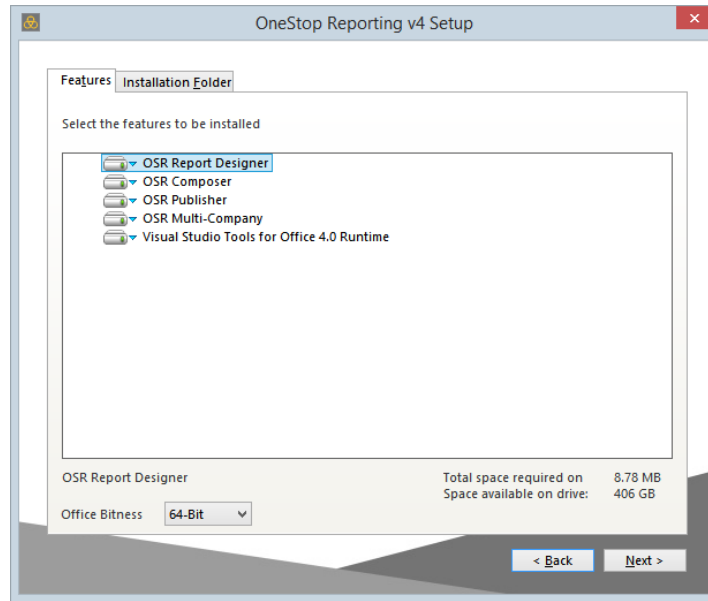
OneStop Reporting v4 Setup

Features | Installation Folder

Select the features to be installed

OSR Report Designer
OSR Composer
OSR Publisher
OSR Multi-Company
Visual Studio Tools for Office 4.0 Runtime

OSR Report Designer

Total space required on 8.78 MB
Space available on drive: 406 GB

Office Bitness 64-Bit

< Back
Next >

X